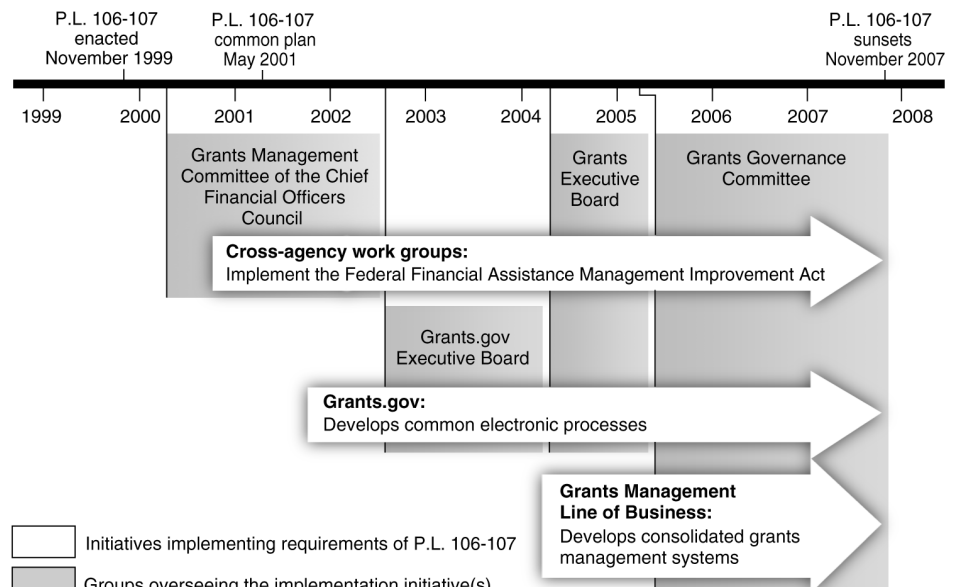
P.L. 106-107 enacted November 1999

P.L. 106-107 common plan May 2001

P.L. 106-107 sunsets November 2007

1999 2000 2001 2002 2003 2004 2005 2006 2007 2008

Grants Management Committee of the Chief Financial Officers Council

Grants Executive Board

Grants Governance Committee

**Cross-agency work groups:**
Implement the Federal Financial Assistance Management Improvement Act

Grants.gov Executive Board

**Grants.gov:**
Develops common electronic processes

**Grants Management Line of Business:**
Develops consolidated grants management systems

Initiatives implementing requirements of P.L. 106-107

Groups overseeing the implementation initiative(s)